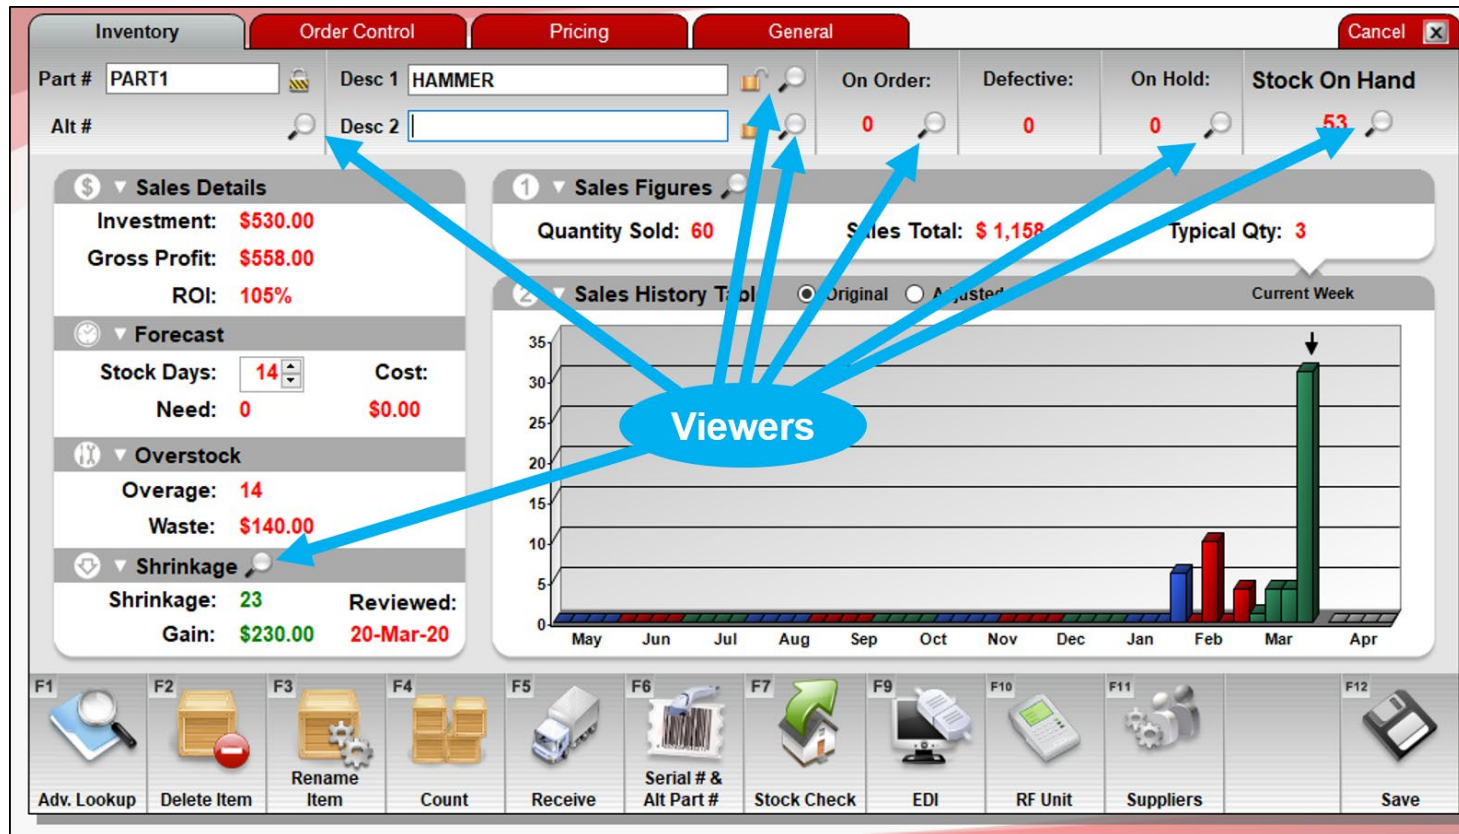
Inventory | Order Control | Pricing | General | Cancel

Part # PART1
Alt #
Desc 1 HAMMER
Desc 2
On Order: 0
Defective: 0
On Hold: 0
Stock On Hand 53

Sales Details
Investment: $530.00
Gross Profit: $558.00
ROI: 105%

Forecast
Stock Days: 14
Cost:
Need: 0
$0.00

Overstock
Overage: 14
Waste: $140.00

Shrinkage
Shrinkage: 23
Reviewed:
Gain: $230.00
20-Mar-20

1 Sales Figures
Quantity Sold: 60
S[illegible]les Total: $ 1,158
Typical Qty: 3

2 Sales History T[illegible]
Original
A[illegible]justed
Current Week

Viewers

35
30
25
20
15
10
5
0

May Jun Jul Aug Sep Oct Nov Dec Jan Feb Mar Apr

F1 Adv. Lookup
F2 Delete Item
F3 Rename Item
F4 Count
F5 Receive
F6 Serial # & Alt Part #
F7 Stock Check
F9 EDI
F10 RF Unit
F11 Suppliers
F12 Save